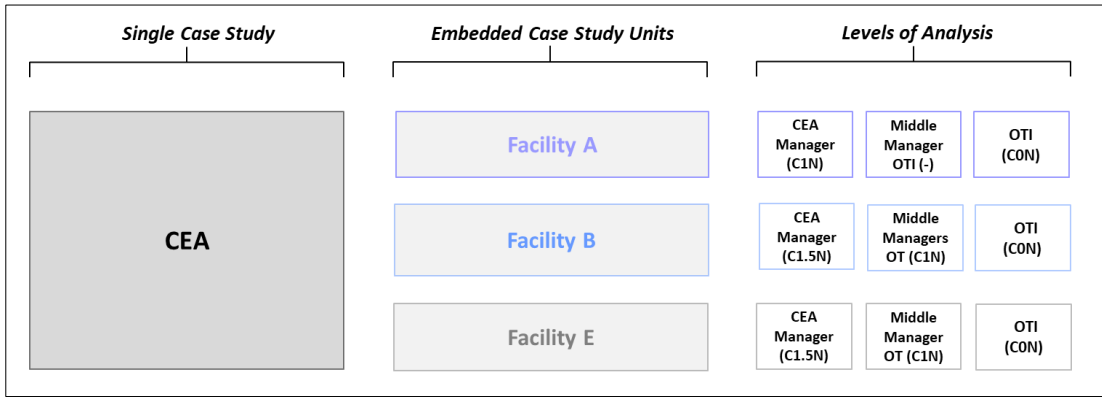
Single Case Study

Embedded Case Study Units

Levels of Analysis

CEA

Facility A

CEA Manager (C1N)

Middle Manager OTI (-)

OTI (C0N)

Facility B

CEA Manager (C1.5N)

Middle Managers OT (C1N)

OTI (C0N)

Facility E

CEA Manager (C1.5N)

Middle Manager OT (C1N)

OTI (C0N)